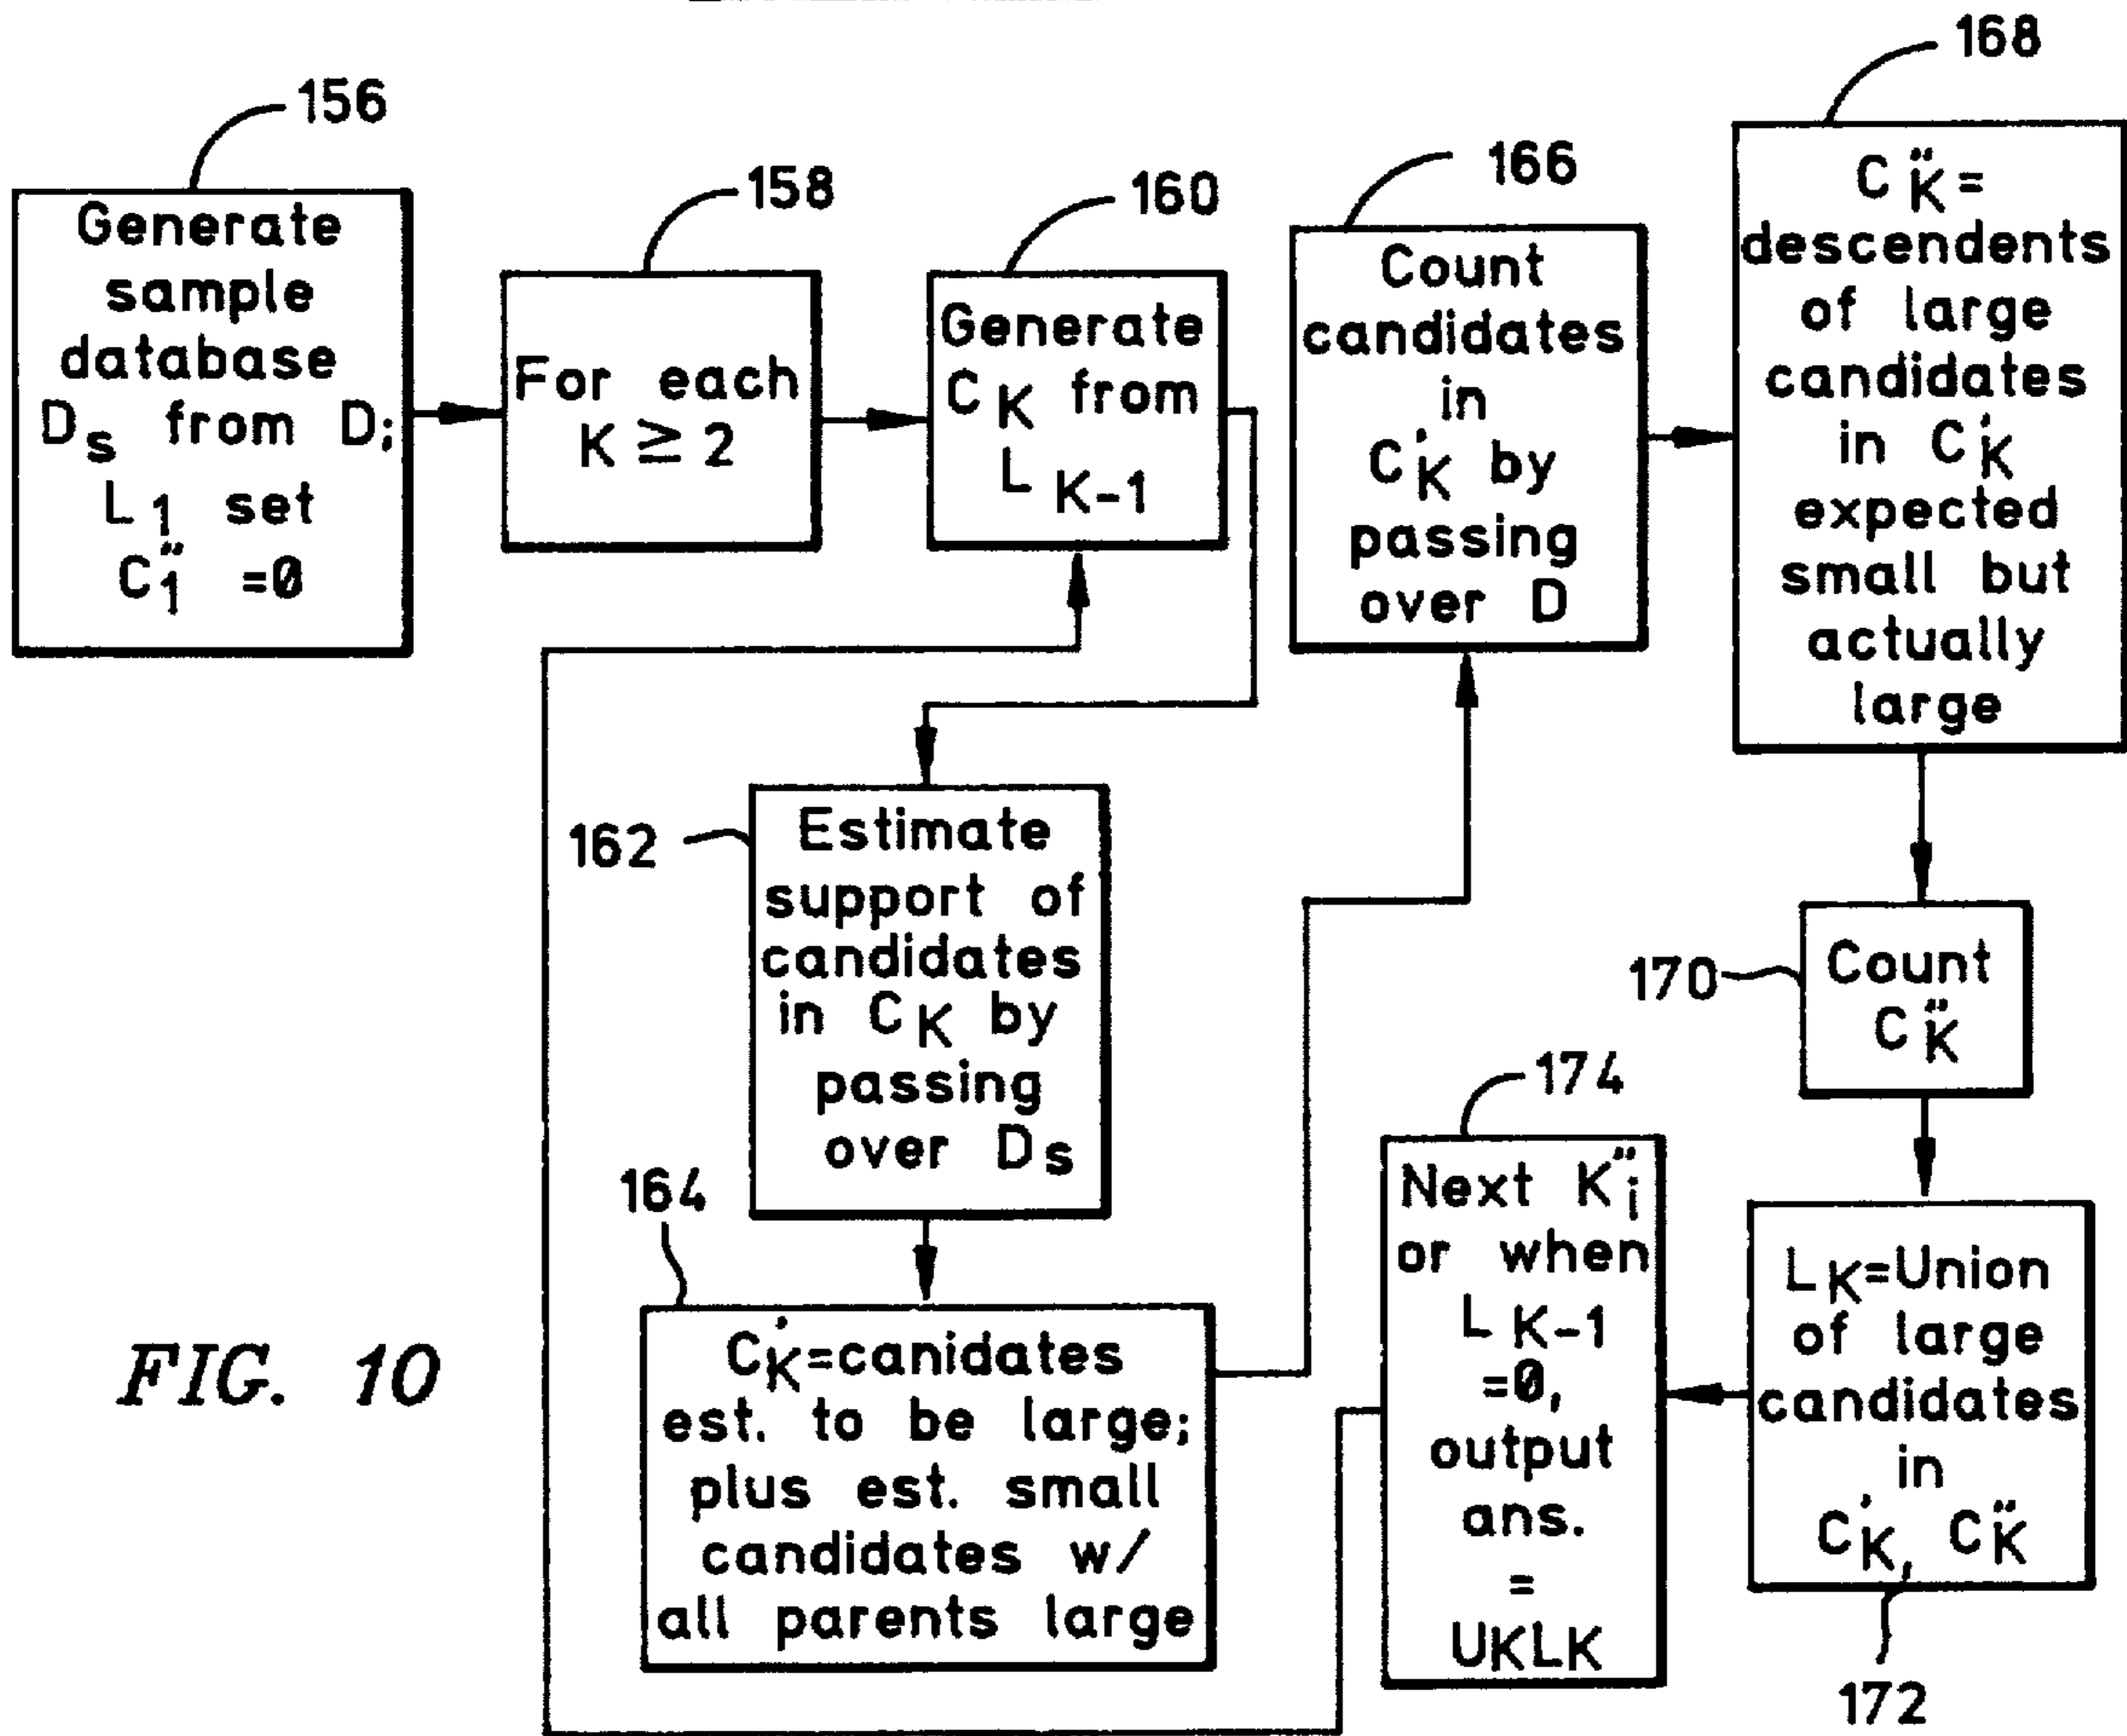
156
Generate sample database $D_s$ from D; $L_1$ set $C_1''$ =0

158
For each $K \geq 2$

160
Generate $C_K$ from $L_{K-1}$

166
Count candidates in $C_K'$ by passing over D

168
$C_K''$= descendents of large candidates in $C_K'$ expected small but actually large

162
Estimate support of candidates in $C_K$ by passing over $D_s$

164
$C_K'$=canidates est. to be large; plus est. small candidates w/ all parents large

170
Count $C_K''$

174
Next $K_i''$ or when $L_{K-1}$ =0, output ans. = UKLK

$L_K$=Union of large candidates in $C_K'$, $C_K''$

172

FIG. 10